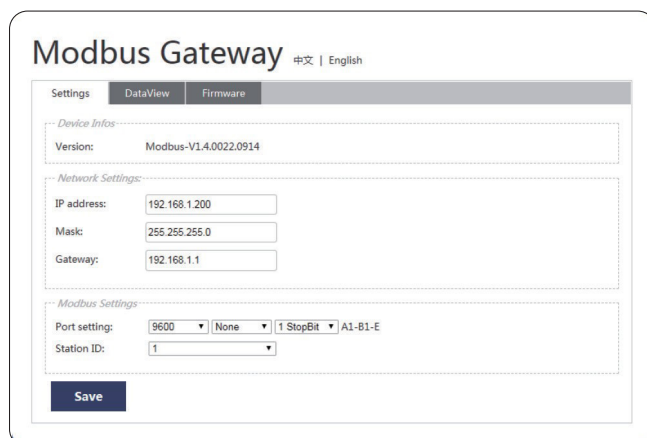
Modbus Gateway 中文 | English

Settings | DataView | Firmware

Device Infos

Version: Modbus-V1.4.0022.0914

Network Settings:

IP address: 192.168.1.200

Mask: 255.255.255.0

Gateway: 192.168.1.1

Modbus Settings

Port setting: 9600 ▼ None ▼ 1 StopBit ▼ A1-B1-E

Station ID: 1 ▼

Save